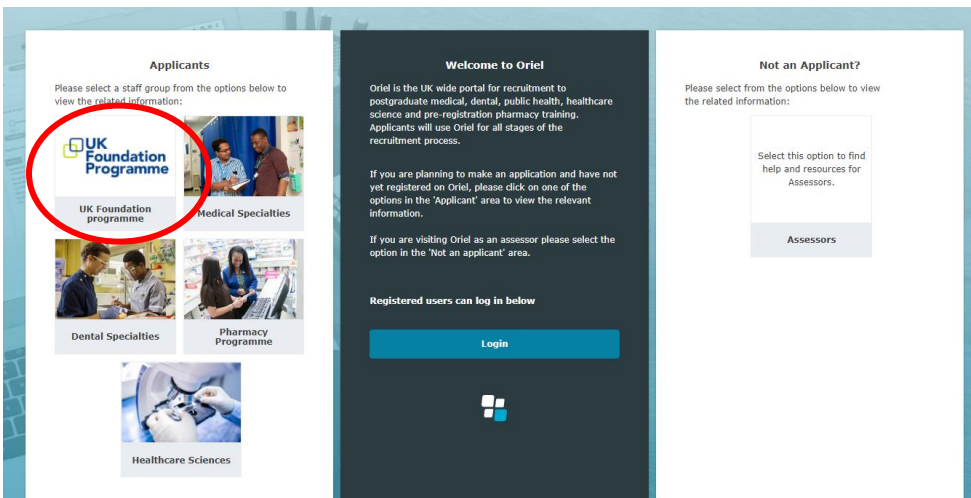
Applicants

Please select a staff group from the options below to view the related information:

UK Foundation Programme

UK Foundation programme

Medical Specialties

Dental Specialties

Pharmacy Programme

Healthcare Sciences

Welcome to Oriel

Oriel is the UK wide portal for recruitment to postgraduate medical, dental, public health, healthcare science and pre-registration pharmacy training. Applicants will use Oriel for all stages of the recruitment process.

If you are planning to make an application and have not yet registered on Oriel, please click on one of the options in the 'Applicant' area to view the relevant information.

If you are visiting Oriel as an assessor please select the option in the 'Not an applicant' area.

Registered users can log in below

Login

Not an Applicant?

Please select from the options below to view the related information:

Select this option to find help and resources for Assessors.

Assessors